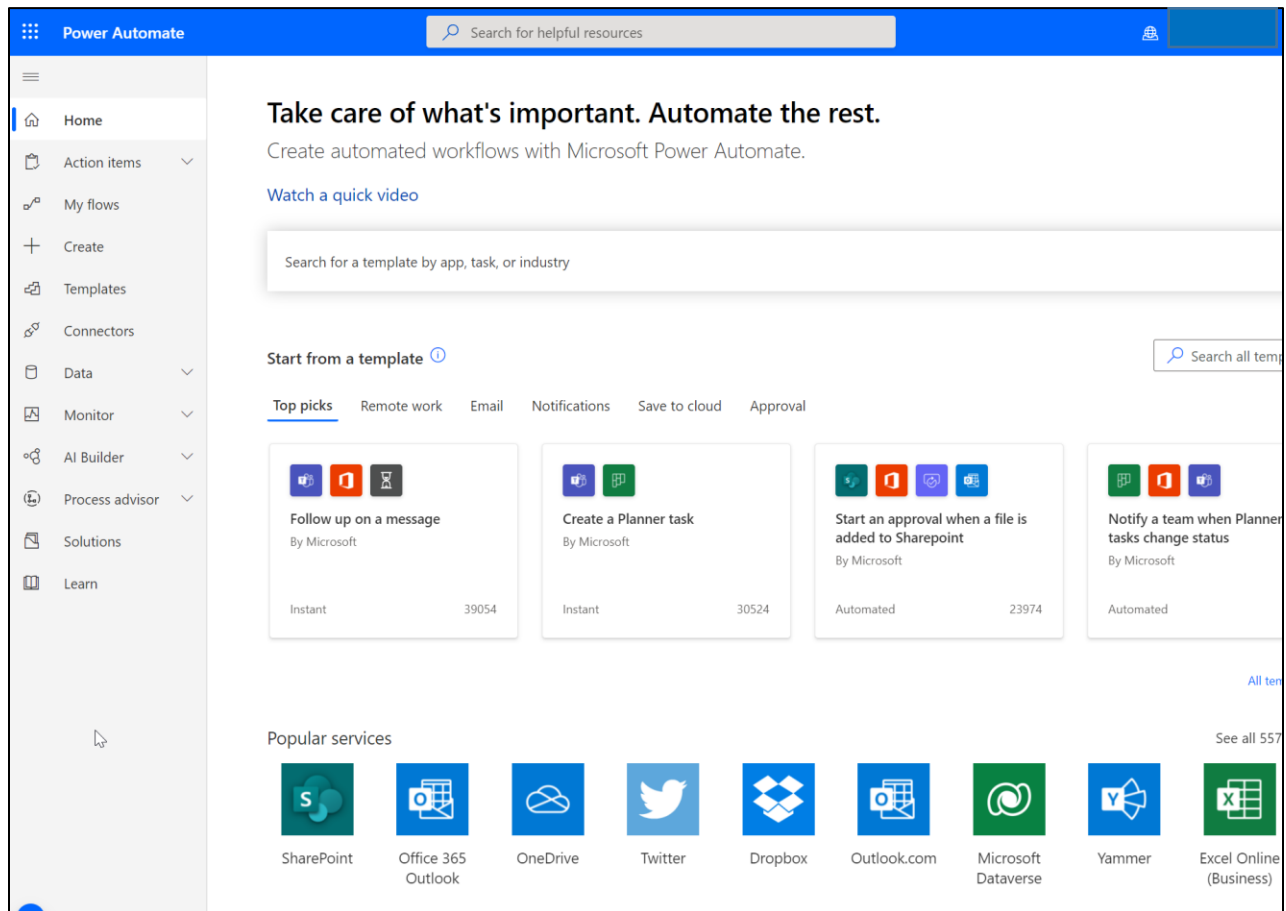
Power Automate

Search for helpful resources

Home
Action items
My flows
Create
Templates
Connectors
Data
Monitor
AI Builder
Process advisor
Solutions
Learn

Take care of what's important. Automate the rest.

Create automated workflows with Microsoft Power Automate.

Watch a quick video

Search for a template by app, task, or industry

Start from a template

Search all temp

Top picks  Remote work  Email  Notifications  Save to cloud  Approval

Follow up on a message
By Microsoft
Instant 39054

Create a Planner task
By Microsoft
Instant 30524

Start an approval when a file is added to Sharepoint
By Microsoft
Automated 23974

Notify a team when Planner tasks change status
By Microsoft
Automated

All tem

Popular services

See all 557

SharePoint
Office 365 Outlook
OneDrive
Twitter
Dropbox
Outlook.com
Microsoft Dataverse
Yammer
Excel Online (Business)